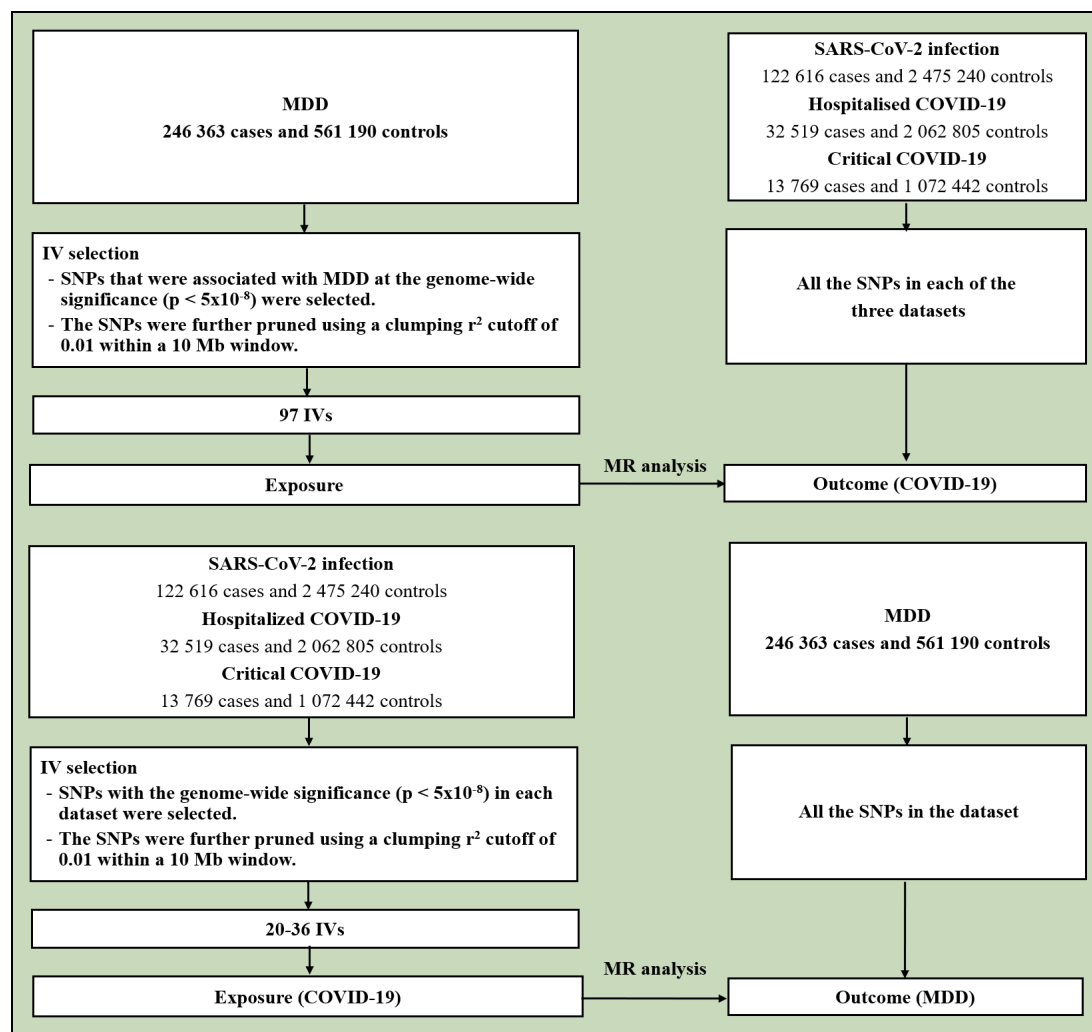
MDD
246 363 cases and 561 190 controls

SARS-CoV-2 infection
122 616 cases and 2 475 240 controls
Hospitalised COVID-19
32 519 cases and 2 062 805 controls
Critical COVID-19
13 769 cases and 1 072 442 controls

IV selection
- SNPs that were associated with MDD at the genome-wide significance ($p < 5x10^{-8}$) were selected.
- The SNPs were further pruned using a clumping $r^2$ cutoff of 0.01 within a 10 Mb window.

All the SNPs in each of the three datasets

97 IVs

MR analysis

Exposure

Outcome (COVID-19)

SARS-CoV-2 infection
122 616 cases and 2 475 240 controls
Hospitalized COVID-19
32 519 cases and 2 062 805 controls
Critical COVID-19
13 769 cases and 1 072 442 controls

MDD
246 363 cases and 561 190 controls

IV selection
- SNPs with the genome-wide significance ($p < 5x10^{-8}$) in each dataset were selected.
- The SNPs were further pruned using a clumping $r^2$ cutoff of 0.01 within a 10 Mb window.

All the SNPs in the dataset

20-36 IVs

MR analysis

Exposure (COVID-19)

Outcome (MDD)